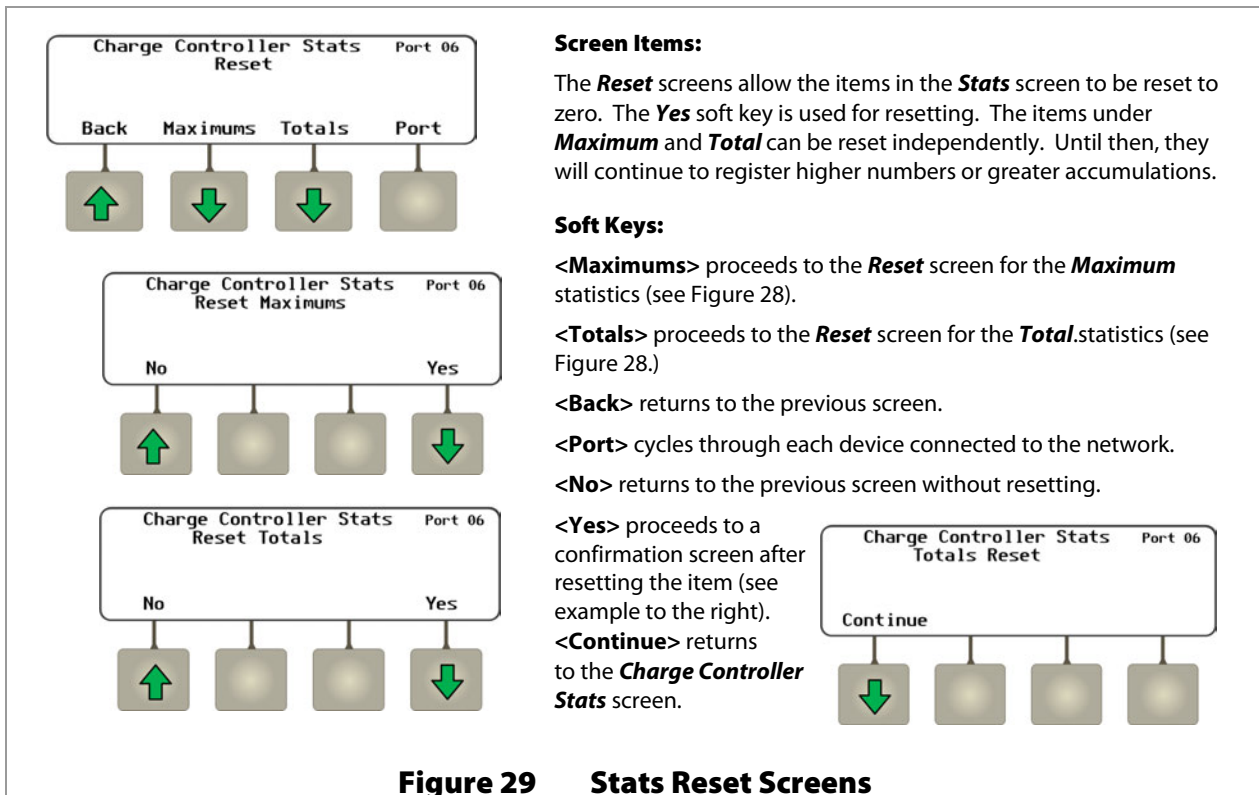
Charge Controller Stats Port 06
Reset

Back Maximums Totals Port

Charge Controller Stats Port 06
Reset Maximums

No Yes

Charge Controller Stats Port 06
Reset Totals

No Yes

**Screen Items:**

The ***Reset*** screens allow the items in the ***Stats*** screen to be reset to zero. The ***Yes*** soft key is used for resetting. The items under ***Maximum*** and ***Total*** can be reset independently. Until then, they will continue to register higher numbers or greater accumulations.

**Soft Keys:**

**<Maximums>** proceeds to the ***Reset*** screen for the ***Maximum*** statistics (see Figure 28).

**<Totals>** proceeds to the ***Reset*** screen for the ***Total***.statistics (see Figure 28.)

**<Back>** returns to the previous screen.

**<Port>** cycles through each device connected to the network.

**<No>** returns to the previous screen without resetting.

**<Yes>** proceeds to a confirmation screen after resetting the item (see example to the right). **<Continue>** returns to the ***Charge Controller Stats*** screen.

Charge Controller Stats Port 06
Totals Reset

Continue

Figure 29 Stats Reset Screens